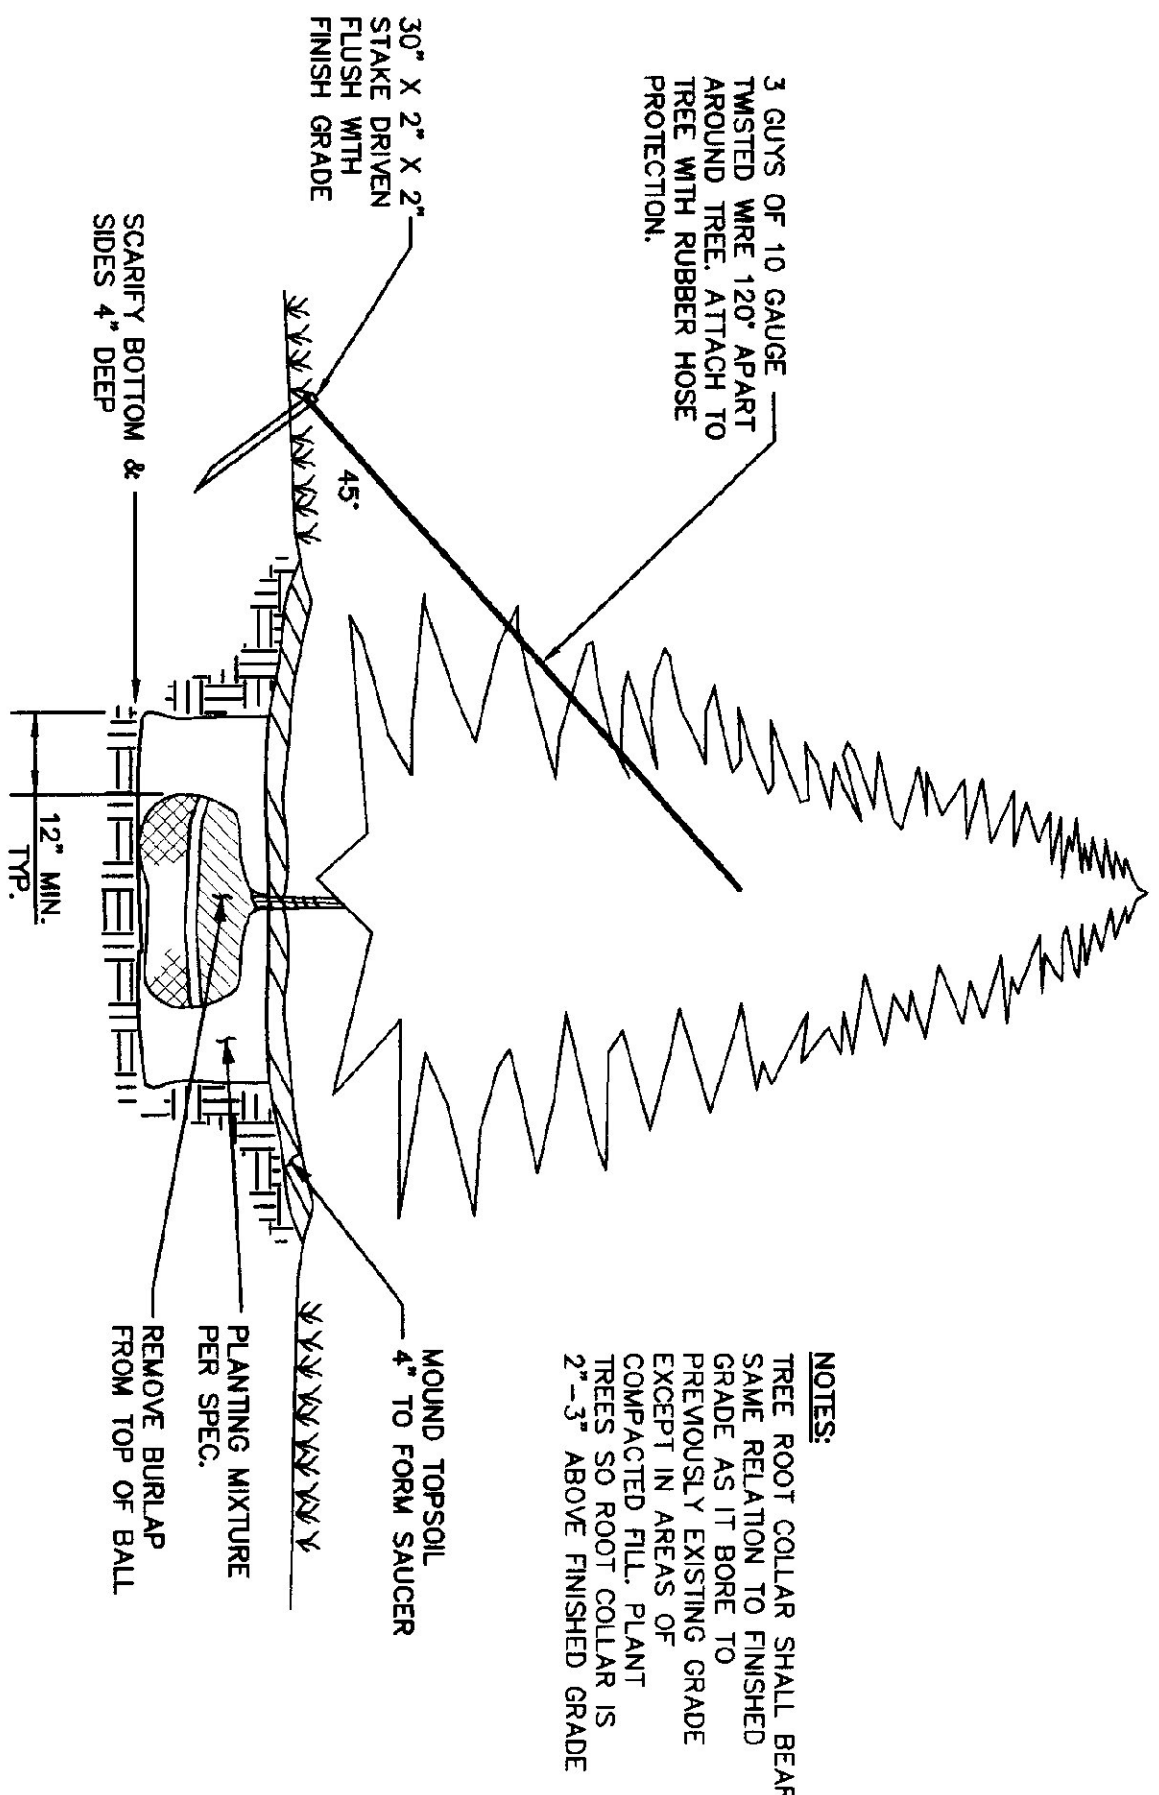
NOTES:
TREE ROOT COLLAR SHALL BEAR SAME RELATION TO FINISHED GRADE AS IT BORE TO PREVIOUSLY EXISTING GRADE EXCEPT IN AREAS OF COMPACTED FILL. PLANT TREES SO ROOT COLLAR IS 2"-3" ABOVE FINISHED GRADE

3 GUYS OF 10 GAUGE TWISTED WIRE 120° APART AROUND TREE. ATTACH TO TREE WITH RUBBER HOSE PROTECTION.

30" X 2" X 2" STAKE DRIVEN FLUSH WITH FINISH GRADE

45°

SCARIFY BOTTOM & SIDES 4" DEEP

12" MIN. TYP.

MOUND TOPSOIL 4" TO FORM SAUCER

PLANTING MIXTURE PER SPEC.

REMOVE BURLAP FROM TOP OF BALL